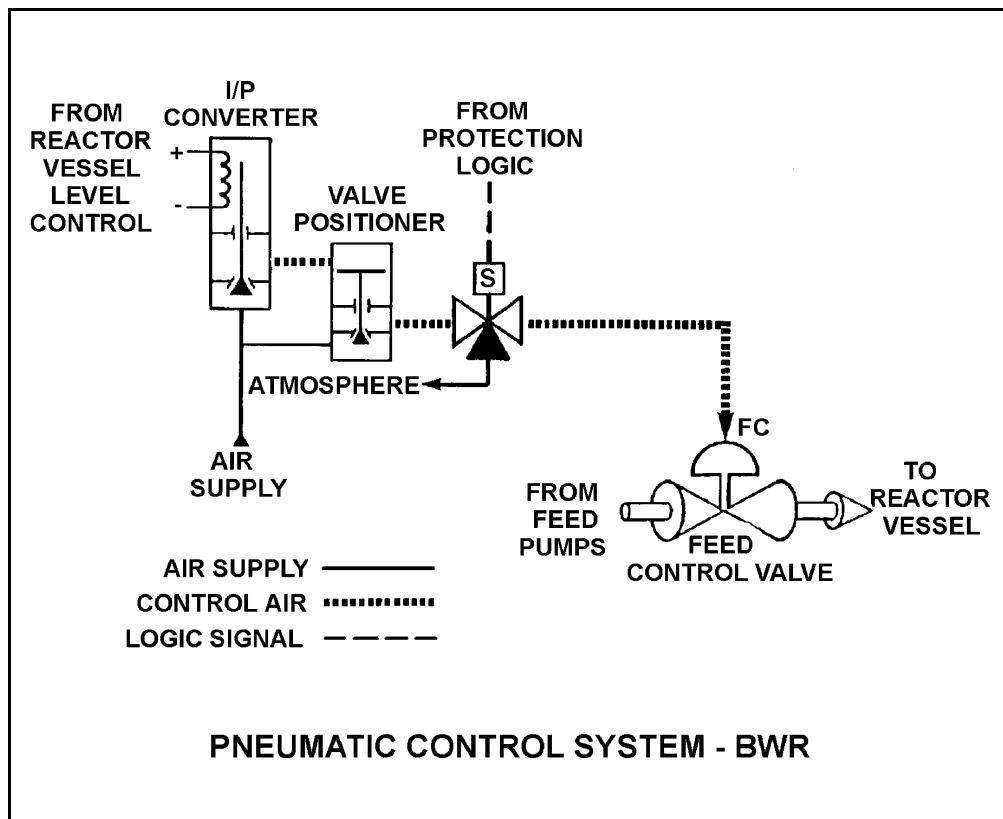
I/P CONVERTER

FROM REACTOR VESSEL LEVEL CONTROL

+

-

FROM PROTECTION LOGIC

VALVE POSITIONER

S

ATMOSPHERE

AIR SUPPLY

FC

FROM FEED PUMPS

FEED CONTROL VALVE

TO REACTOR VESSEL

AIR SUPPLY

CONTROL AIR

LOGIC SIGNAL

PNEUMATIC CONTROL SYSTEM - BWR